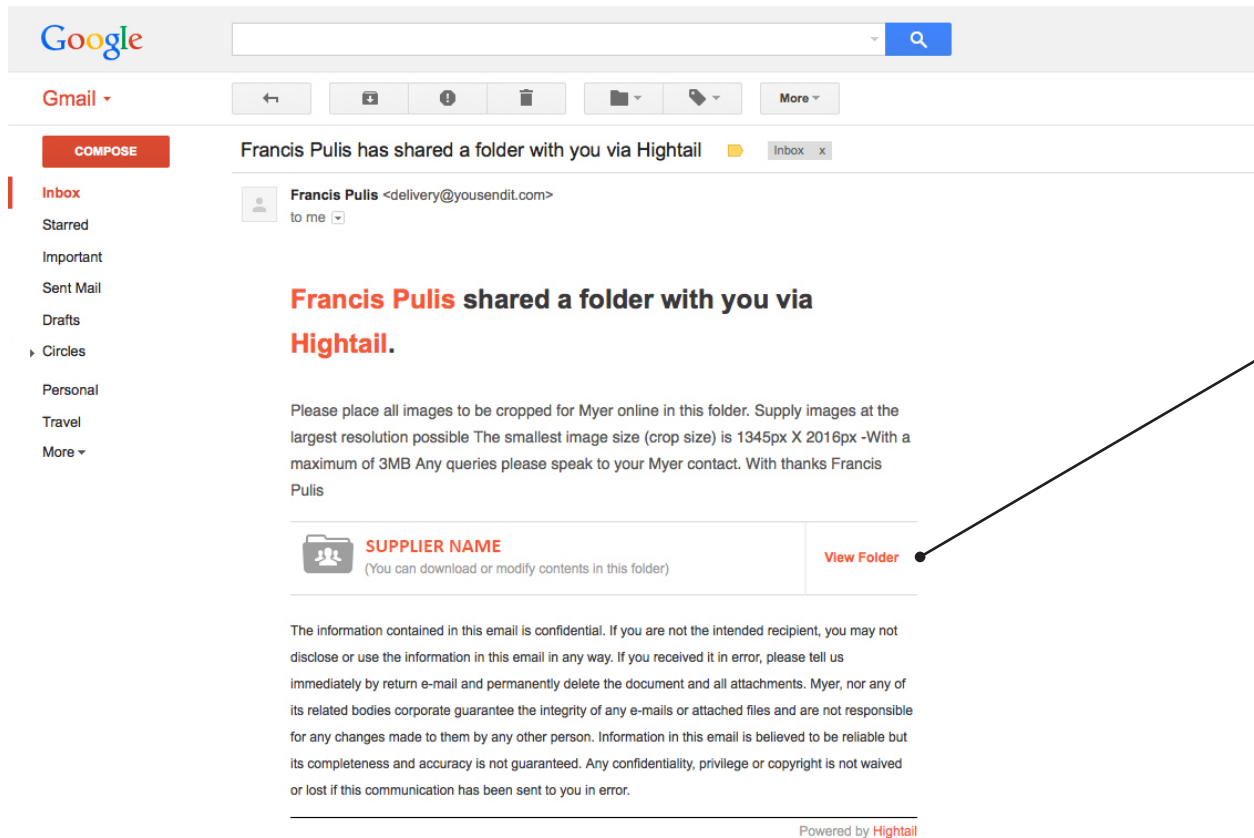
Google

Gmail

More

COMPOSE

Inbox
Starred
Important
Sent Mail
Drafts
Circles
Personal
Travel
More

Francis Pulis has shared a folder with you via Hightail Inbox x

Francis Pulis <delivery@yousendit.com>
to me

Francis Pulis shared a folder with you via Hightail.

Please place all images to be cropped for Myer online in this folder. Supply images at the largest resolution possible The smallest image size (crop size) is 1345px X 2016px -With a maximum of 3MB Any queries please speak to your Myer contact. With thanks Francis Pulis

SUPPLIER NAME
(You can download or modify contents in this folder)

View Folder

The information contained in this email is confidential. If you are not the intended recipient, you may not disclose or use the information in this email in any way. If you received it in error, please tell us immediately by return e-mail and permanently delete the document and all attachments. Myer, nor any of its related bodies corporate guarantee the integrity of any e-mails or attached files and are not responsible for any changes made to them by any other person. Information in this email is believed to be reliable but its completeness and accuracy is not guaranteed. Any confidentiality, privilege or copyright is not waived or lost if this communication has been sent to you in error.

Powered by Hightail